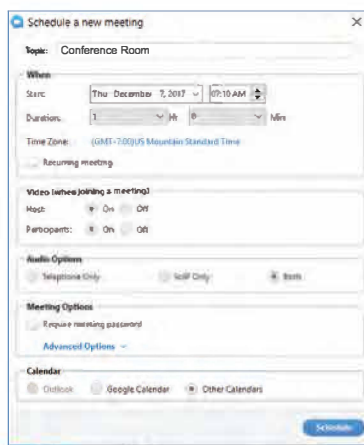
Schedule a new meeting

×

Topic: Conference Room

When

Start: Thu December 7, 2017 07:10 AM

Duration: 1 Hr 0 Min

Time Zone: (GMT-7:00) US Mountain Standard Time

Recurring meeting

Video (when joining a meeting)

Host: On Off

Participants: On Off

Audio Options

Telephone Only VoIP Only Both

Meeting Options

Require meeting password

Advanced Options

Calendar

Outlook Google Calendar Other Calendars

Schedule